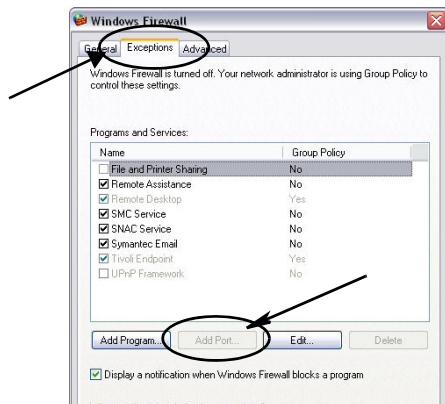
Windows Firewall

General | Exceptions | Advanced

Windows Firewall is turned off. Your network administrator is using Group Policy to control these settings.

Programs and Services:

| Name | Group Policy |
|---|---|
| File and Printer Sharing | No |
| Remote Assistance | No |
| Remote Desktop | Yes |
| SMC Service | No |
| SNAC Service | No |
| Symantec Email | No |
| Tivoli Endpoint | Yes |
| UPnP Framework | No |

Add Program... | Add Port... | Edit... | Delete

Display a notification when Windows Firewall blocks a program